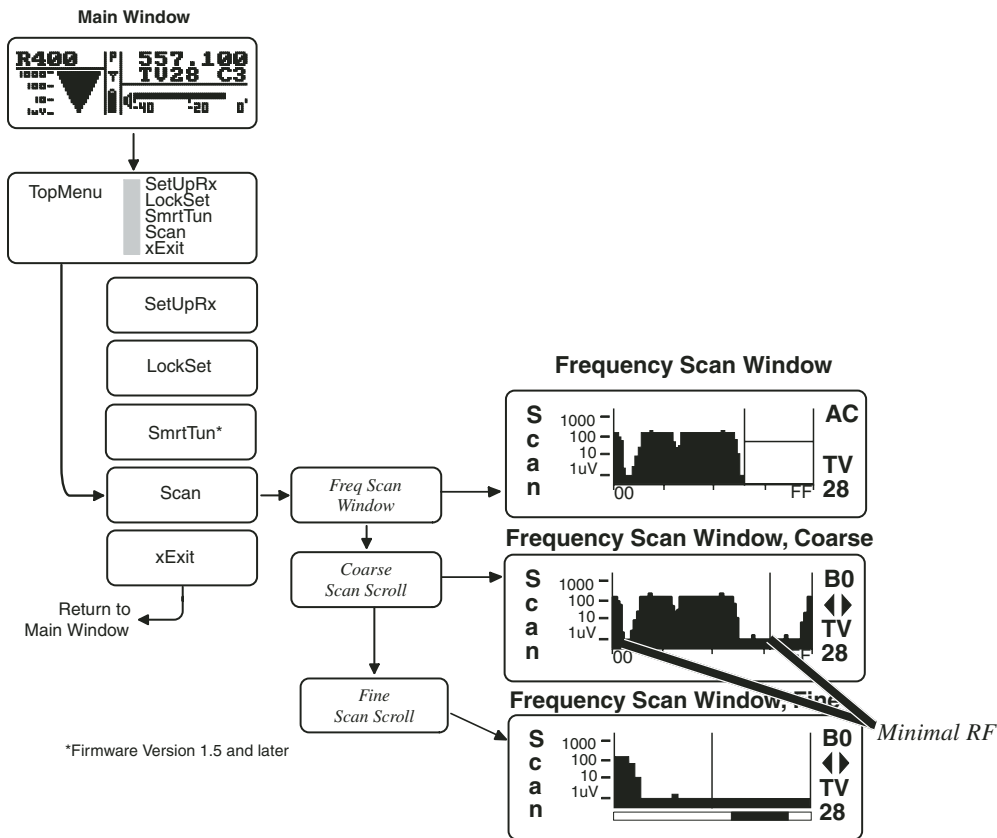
Main Window

R400
1000
100
10
1uV
P
T
557.100
TV28 C3
-40 -20 0

TopMenu
SetUpRx
LockSet
SmrtTun
Scan
xExit

SetUpRx

LockSet

SmrtTun*

Scan

xExit

Return to Main Window

Freq Scan Window

Coarse Scan Scroll

Fine Scan Scroll

*Firmware Version 1.5 and later

Frequency Scan Window

S c a n
1000
100
10
1uV
00
FF
AC
TV 28

Frequency Scan Window, Coarse

S c a n
1000
100
10
1uV
00
FF
B0
TV 28

Frequency Scan Window, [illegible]

S c a n
1000
100
10
1uV
B0
TV 28

Minimal RF